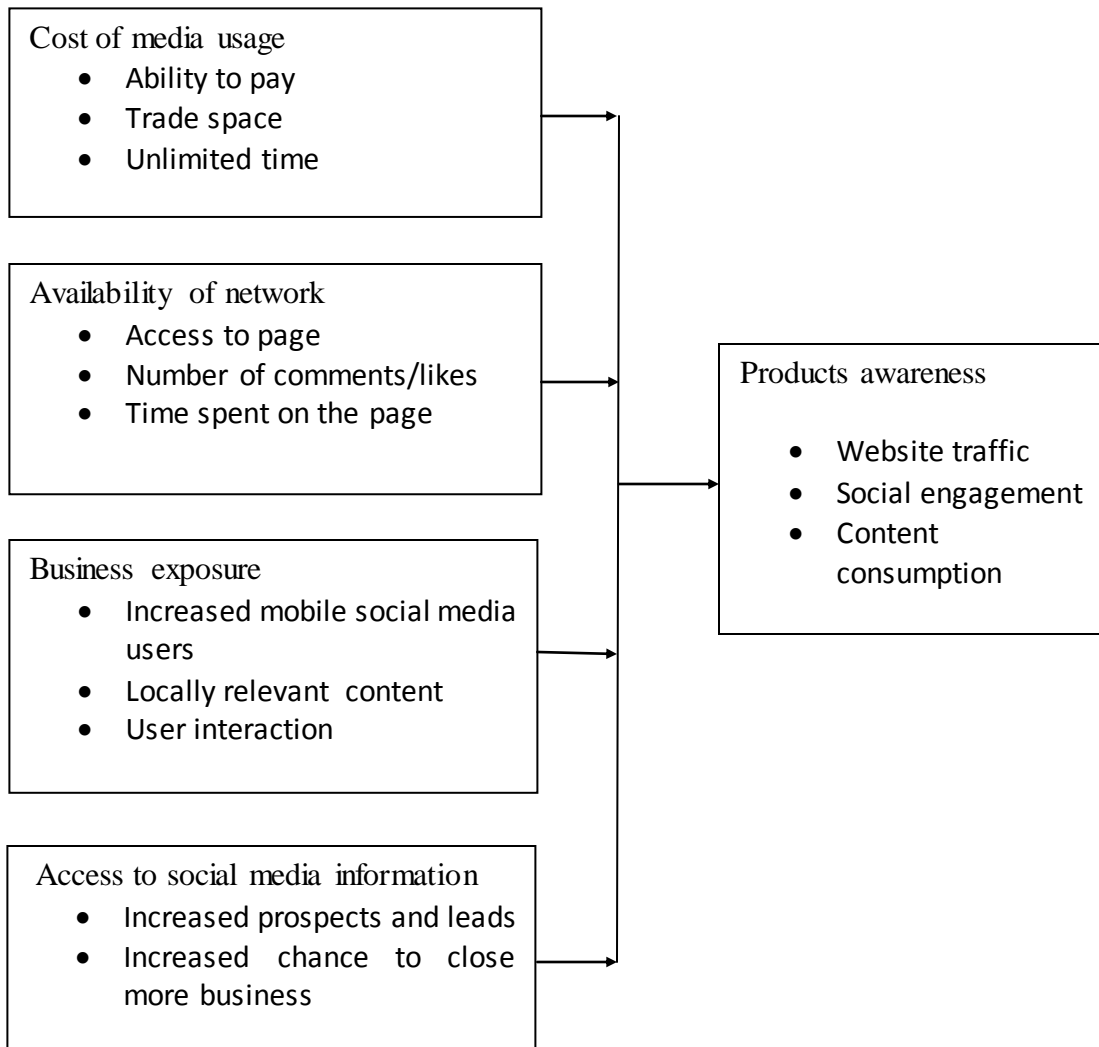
Cost of media usage

- Ability to pay
- Trade space
- Unlimited time

Availability of network

- Access to page
- Number of comments/likes
- Time spent on the page

Business exposure

- Increased mobile social media users
- Locally relevant content
- User interaction

Access to social media information

- Increased prospects and leads
- Increased chance to close more business

Products awareness

- Website traffic
- Social engagement
- Content consumption